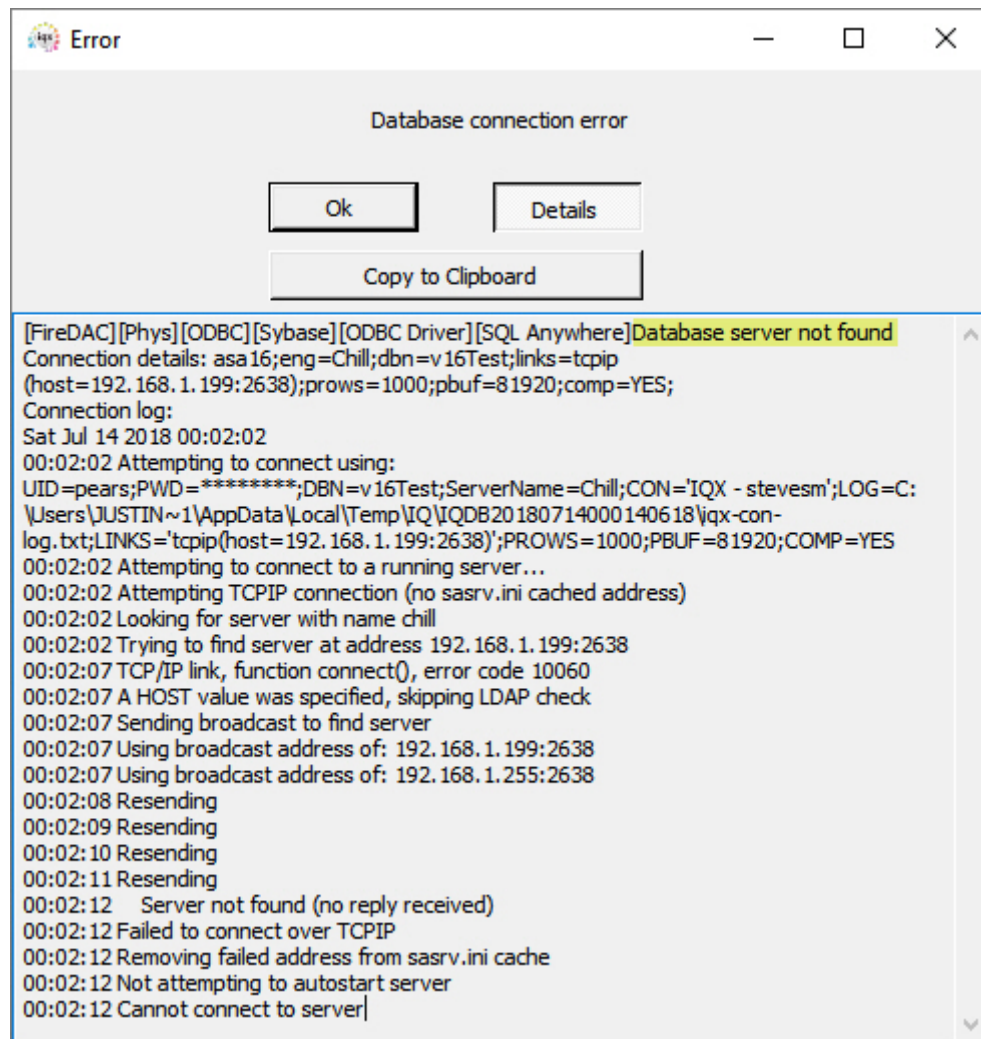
Error

Database connection error

Ok

Details

Copy to Clipboard

[FireDAC][Phys][ODBC][Sybase][ODBC Driver][SQL Anywhere]Database server not found
Connection details: asa16;eng=Chill;dbn=v16Test;links=tcpip (host=192.168.1.199:2638);prows=1000;pbuf=81920;comp=YES;
Connection log:
Sat Jul 14 2018 00:02:02
00:02:02 Attempting to connect using:
UID=pears;PWD=*********;DBN=v16Test;ServerName=Chill;CON='IQX - stevesm';LOG=C:\Users\JUSTIN~1\AppData\Local\Temp\IQ\IQDB20180714000140618\iqx-con-log.txt;LINKS='tcpip(host=192.168.1.199:2638)';PROWS=1000;PBUF=81920;COMP=YES
00:02:02 Attempting to connect to a running server...
00:02:02 Attempting TCPIP connection (no sasrv.ini cached address)
00:02:02 Looking for server with name chill
00:02:02 Trying to find server at address 192.168.1.199:2638
00:02:07 TCP/IP link, function connect(), error code 10060
00:02:07 A HOST value was specified, skipping LDAP check
00:02:07 Sending broadcast to find server
00:02:07 Using broadcast address of: 192.168.1.199:2638
00:02:07 Using broadcast address of: 192.168.1.255:2638
00:02:08 Resending
00:02:09 Resending
00:02:10 Resending
00:02:11 Resending
00:02:12 Server not found (no reply received)
00:02:12 Failed to connect over TCPIP
00:02:12 Removing failed address from sasrv.ini cache
00:02:12 Not attempting to autostart server
00:02:12 Cannot connect to server